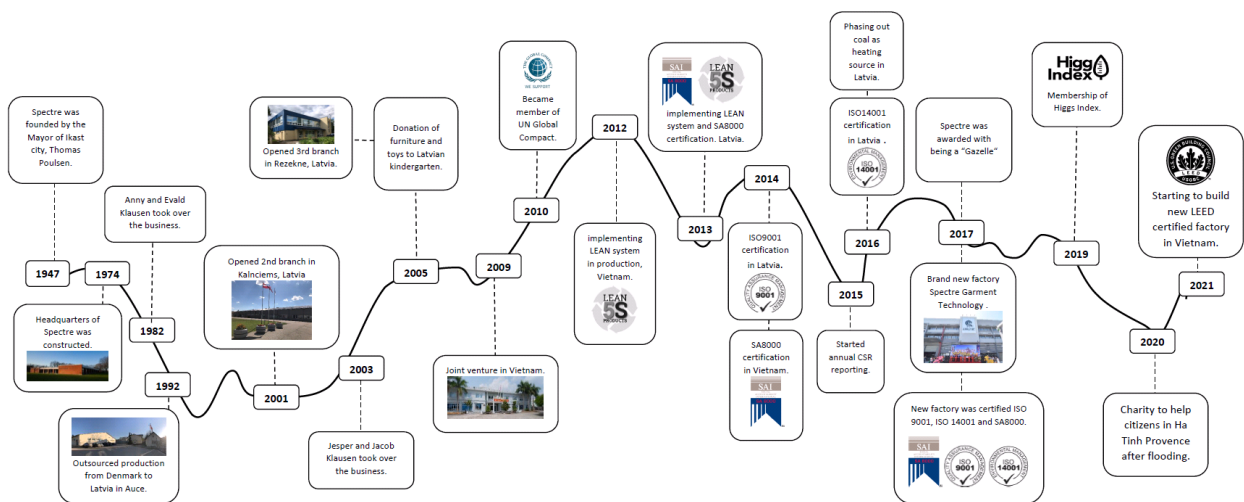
Spectre was founded by the Mayor of Ikast city, Thomas Poulsen.

1947

1974

Anny and Evald Klausen took over the business.

Headquarters of Spectre was constructed.

1982

1992

Outsourced production from Denmark to Latvia in Auce.

Opened 2nd branch in Kalnciems, Latvia

2001

Opened 3rd branch in Rezekne, Latvia.

2003

Jesper and Jacob Klausen took over the business.

Donation of furniture and toys to Latvian kindergarten.

2005

2009

Joint venture in Vietnam.

WE SUPPORT

Became member of UN Global Compact.

2010

2012

implementing LEAN system in production, Vietnam.

LEAN 5S PRODUCTS

SAI

LEAN 5S PRODUCTS

implementing LEAN system and SA8000 certification. Latvia.

2013

2014

ISO9001 certification in Latvia.

ISO 9001

SA8000 certification in Vietnam.

SAI

2015

Started annual CSR reporting.

Phasing out coal as heating source in Latvia.

ISO14001 certification in Latvia .

ISO 14001

2016

Spectre was awarded with being a "Gazelle"

2017

Brand new factory Spectre Garment Technology .

New factory was certified ISO 9001, ISO 14001 and SA8000.

SAI

ISO 9001

ISO 14001

Higg Index

Membership of Higgs Index.

2019

LEED

Starting to build new LEED certified factory in Vietnam.

2021

2020

Charity to help citizens in Ha Tinh Provence after flooding.